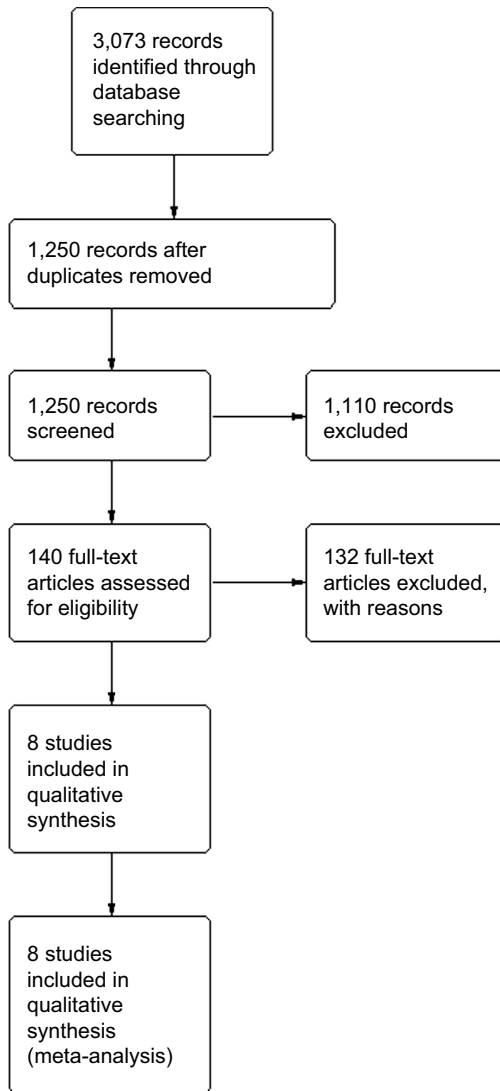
3,073 records identified through database searching

1,250 records after duplicates removed

1,250 records screened

1,110 records excluded

140 full-text articles assessed for eligibility

132 full-text articles excluded, with reasons

8 studies included in qualitative synthesis

8 studies included in qualitative synthesis (meta-analysis)